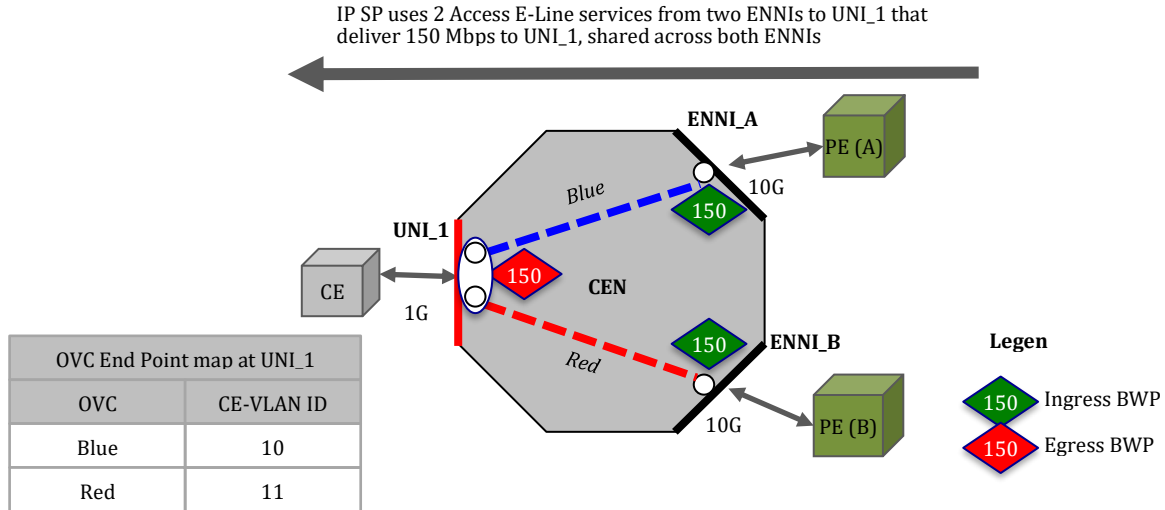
IP SP uses 2 Access E-Line services from two ENNIs to UNI_1 that deliver 150 Mbps to UNI_1, shared across both ENNIs

ENNI_A

PE (A)

10G

Blue

150

UNI_1

150

CEN

CE

1G

150

ENNI_B

Red

10G

PE (B)

Legen

150 Ingress BWP

150 Egress BWP

| OVC End Point map at UNI_1 | |
|---|---|
| OVC | CE-VLAN ID |
| Blue | 10 |
| Red | 11 |